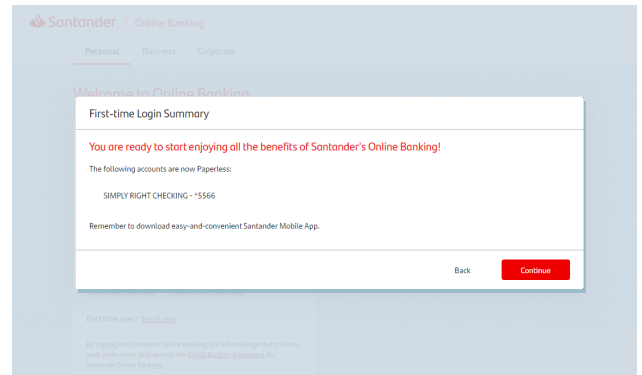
Santander | Online Banking

Personal Business Corporate

Welcome to Online Banking

First-time Login Summary

You are ready to start enjoying all the benefits of Santander's Online Banking!

The following accounts are now Paperless:

SIMPLY RIGHT CHECKING - *5566

Remember to download easy-and-convenient Santander Mobile App.

Back Continue

First time user? Enroll now

By logging into Santander Online Banking, you acknowledge that you have read, understand, and agree to the Digital Banking Agreement for Santander Online Banking.